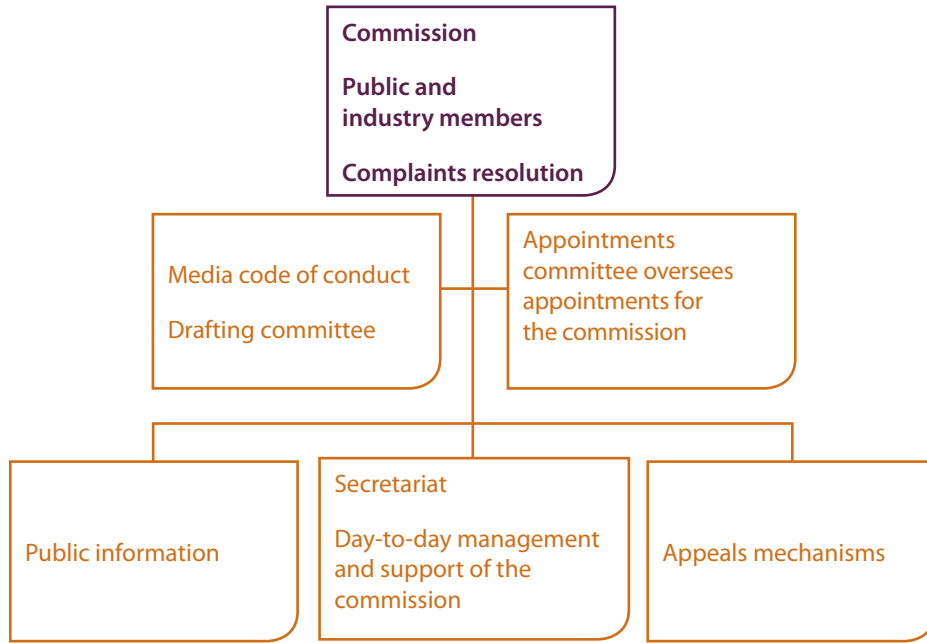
Commission

Public and industry members

Complaints resolution

Media code of conduct

Drafting committee

Appointments committee oversees appointments for the commission

Public information

Secretariat

Day-to-day management and support of the commission

Appeals mechanisms